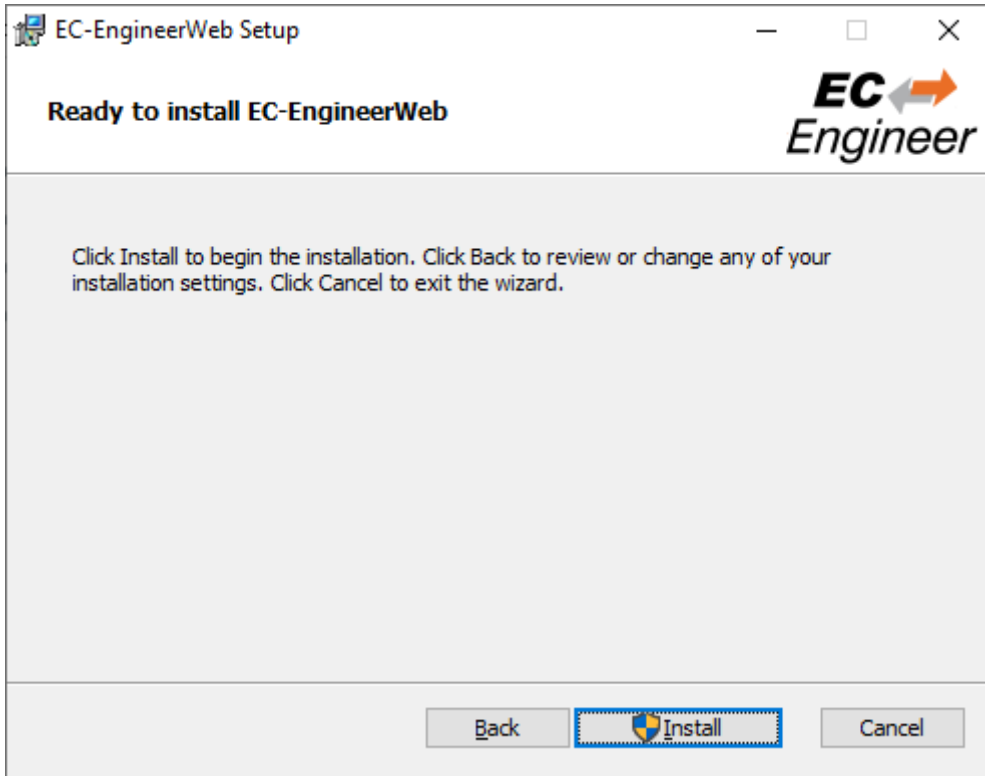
EC-EngineerWeb Setup

Ready to install EC-EngineerWeb

EC Engineer

Click Install to begin the installation. Click Back to review or change any of your installation settings. Click Cancel to exit the wizard.

Back

Install

Cancel